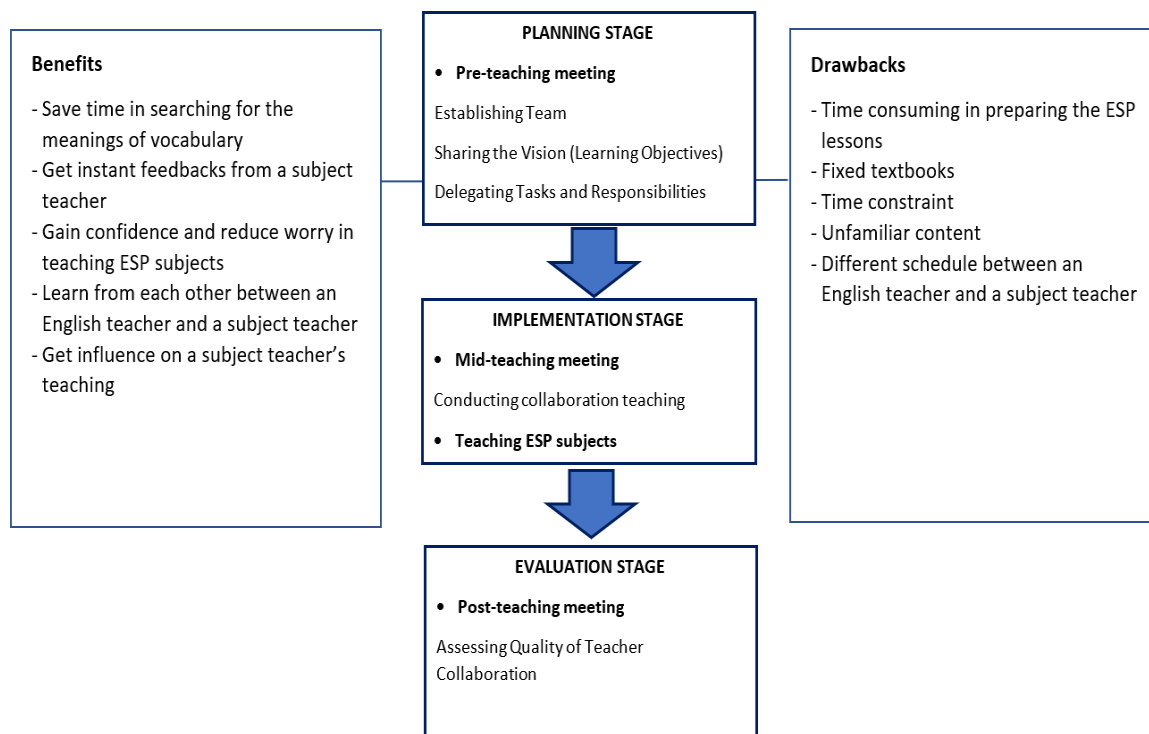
Benefits

- Save time in searching for the meanings of vocabulary
- Get instant feedbacks from a subject teacher
- Gain confidence and reduce worry in teaching ESP subjects
- Learn from each other between an English teacher and a subject teacher
- Get influence on a subject teacher's teaching

PLANNING STAGE

• Pre-teaching meeting

Establishing Team

Sharing the Vision (Learning Objectives)

Delegating Tasks and Responsibilities

IMPLEMENTATION STAGE

• Mid-teaching meeting

Conducting collaboration teaching

• Teaching ESP subjects

EVALUATION STAGE

• Post-teaching meeting

Assessing Quality of Teacher Collaboration

Drawbacks

- Time consuming in preparing the ESP lessons
- Fixed textbooks
- Time constraint
- Unfamiliar content
- Different schedule between an English teacher and a subject teacher